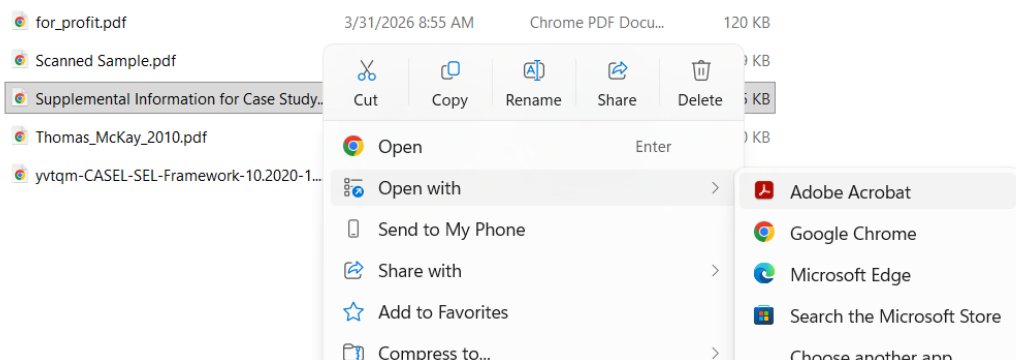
for_profit.pdf 3/31/2026 8:55 AM Chrome PDF Docu... 120 KB

Scanned Sample.pdf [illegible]9 KB

Supplemental Information for Case Study... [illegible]5 KB

Thomas_McKay_2010.pdf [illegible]0 KB

yvtqm-CASEL-SEL-Framework-10.2020-1...

Cut Copy Rename Share Delete

Open Enter

Open with

Send to My Phone

Share with

Add to Favorites

Compress to...

Adobe Acrobat

Google Chrome

Microsoft Edge

Search the Microsoft Store

Choose another app